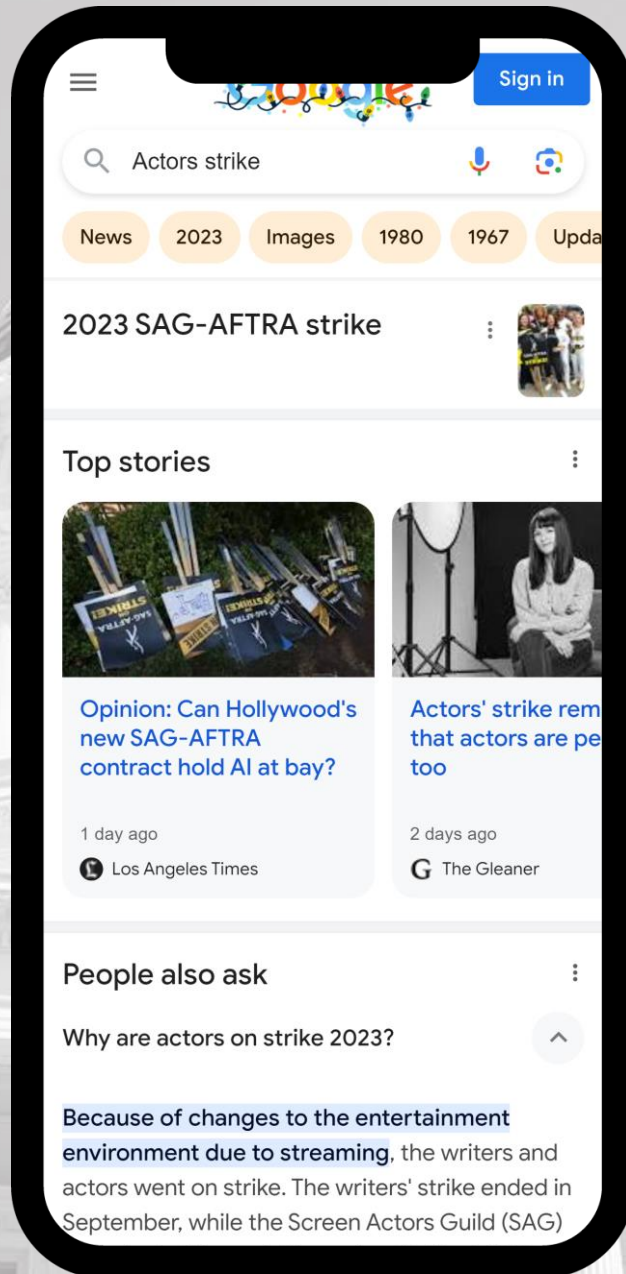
Sign in

Actors strike

News 2023 Images 1980 1967 Upda

2023 SAG-AFTRA strike

Top stories

Opinion: Can Hollywood's new SAG-AFTRA contract hold AI at bay?

1 day ago

Los Angeles Times

Actors' strike rem that actors are pe too

2 days ago

The Gleaner

People also ask

Why are actors on strike 2023?

Because of changes to the entertainment environment due to streaming, the writers and actors went on strike. The writers' strike ended in September, while the Screen Actors Guild (SAG)